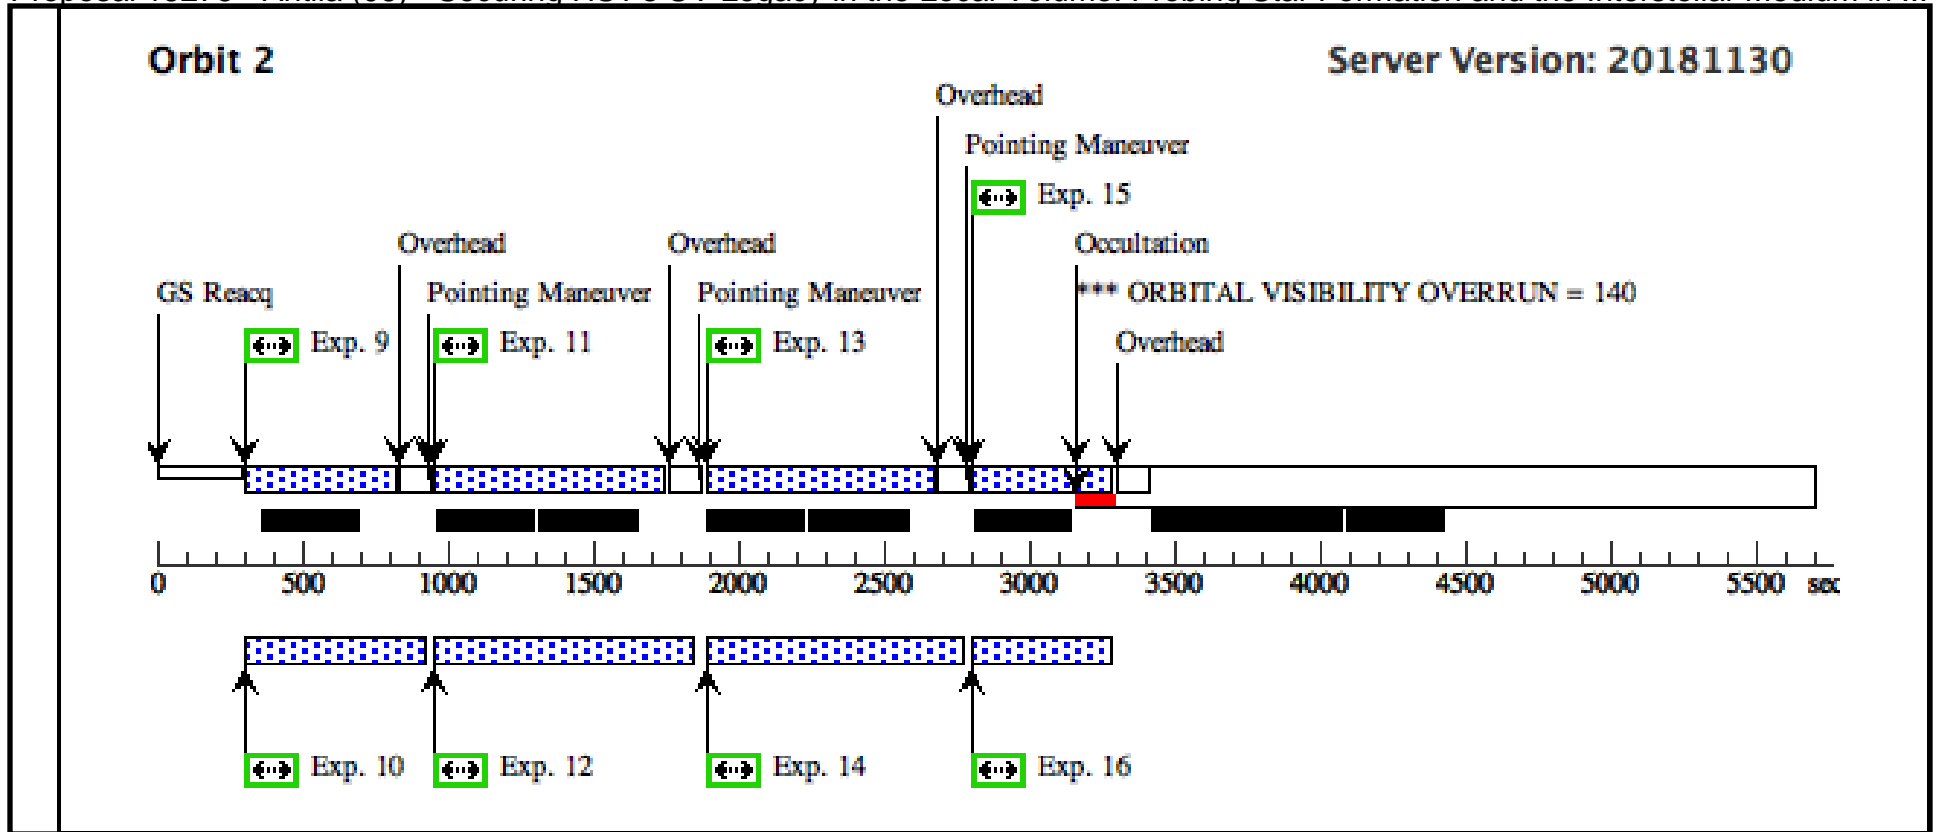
Orbit 2

Server Version: 20181130

Overhead

Pointing Maneuver

Exp. 15

Overhead

Overhead

Occultation

GS Reacq

Pointing Maneuver

Pointing Maneuver

*** ORBITAL VISIBILITY OVERRUN = 140

Exp. 9

Exp. 11

Exp. 13

Overhead

0 500 1000 1500 2000 2500 3000 3500 4000 4500 5000 5500 sec

Exp. 10

Exp. 12

Exp. 14

Exp. 16